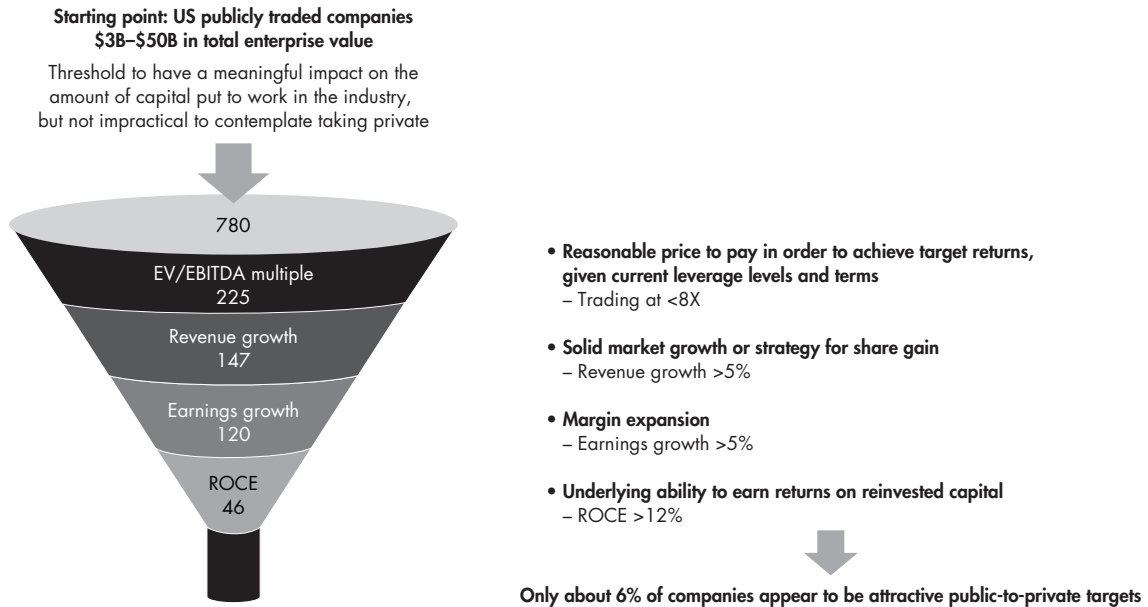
**Starting point: US publicly traded companies $3B–$50B in total enterprise value**

Threshold to have a meaningful impact on the amount of capital put to work in the industry, but not impractical to contemplate taking private

780

EV/EBITDA multiple
225

Revenue growth
147

Earnings growth
120

ROCE
46

• **Reasonable price to pay in order to achieve target returns, given current leverage levels and terms**
– Trading at <8X

• **Solid market growth or strategy for share gain**
– Revenue growth >5%

• **Margin expansion**
– Earnings growth >5%

• **Underlying ability to earn returns on reinvested capital**
– ROCE >12%

**Only about 6% of companies appear to be attractive public-to-private targets**